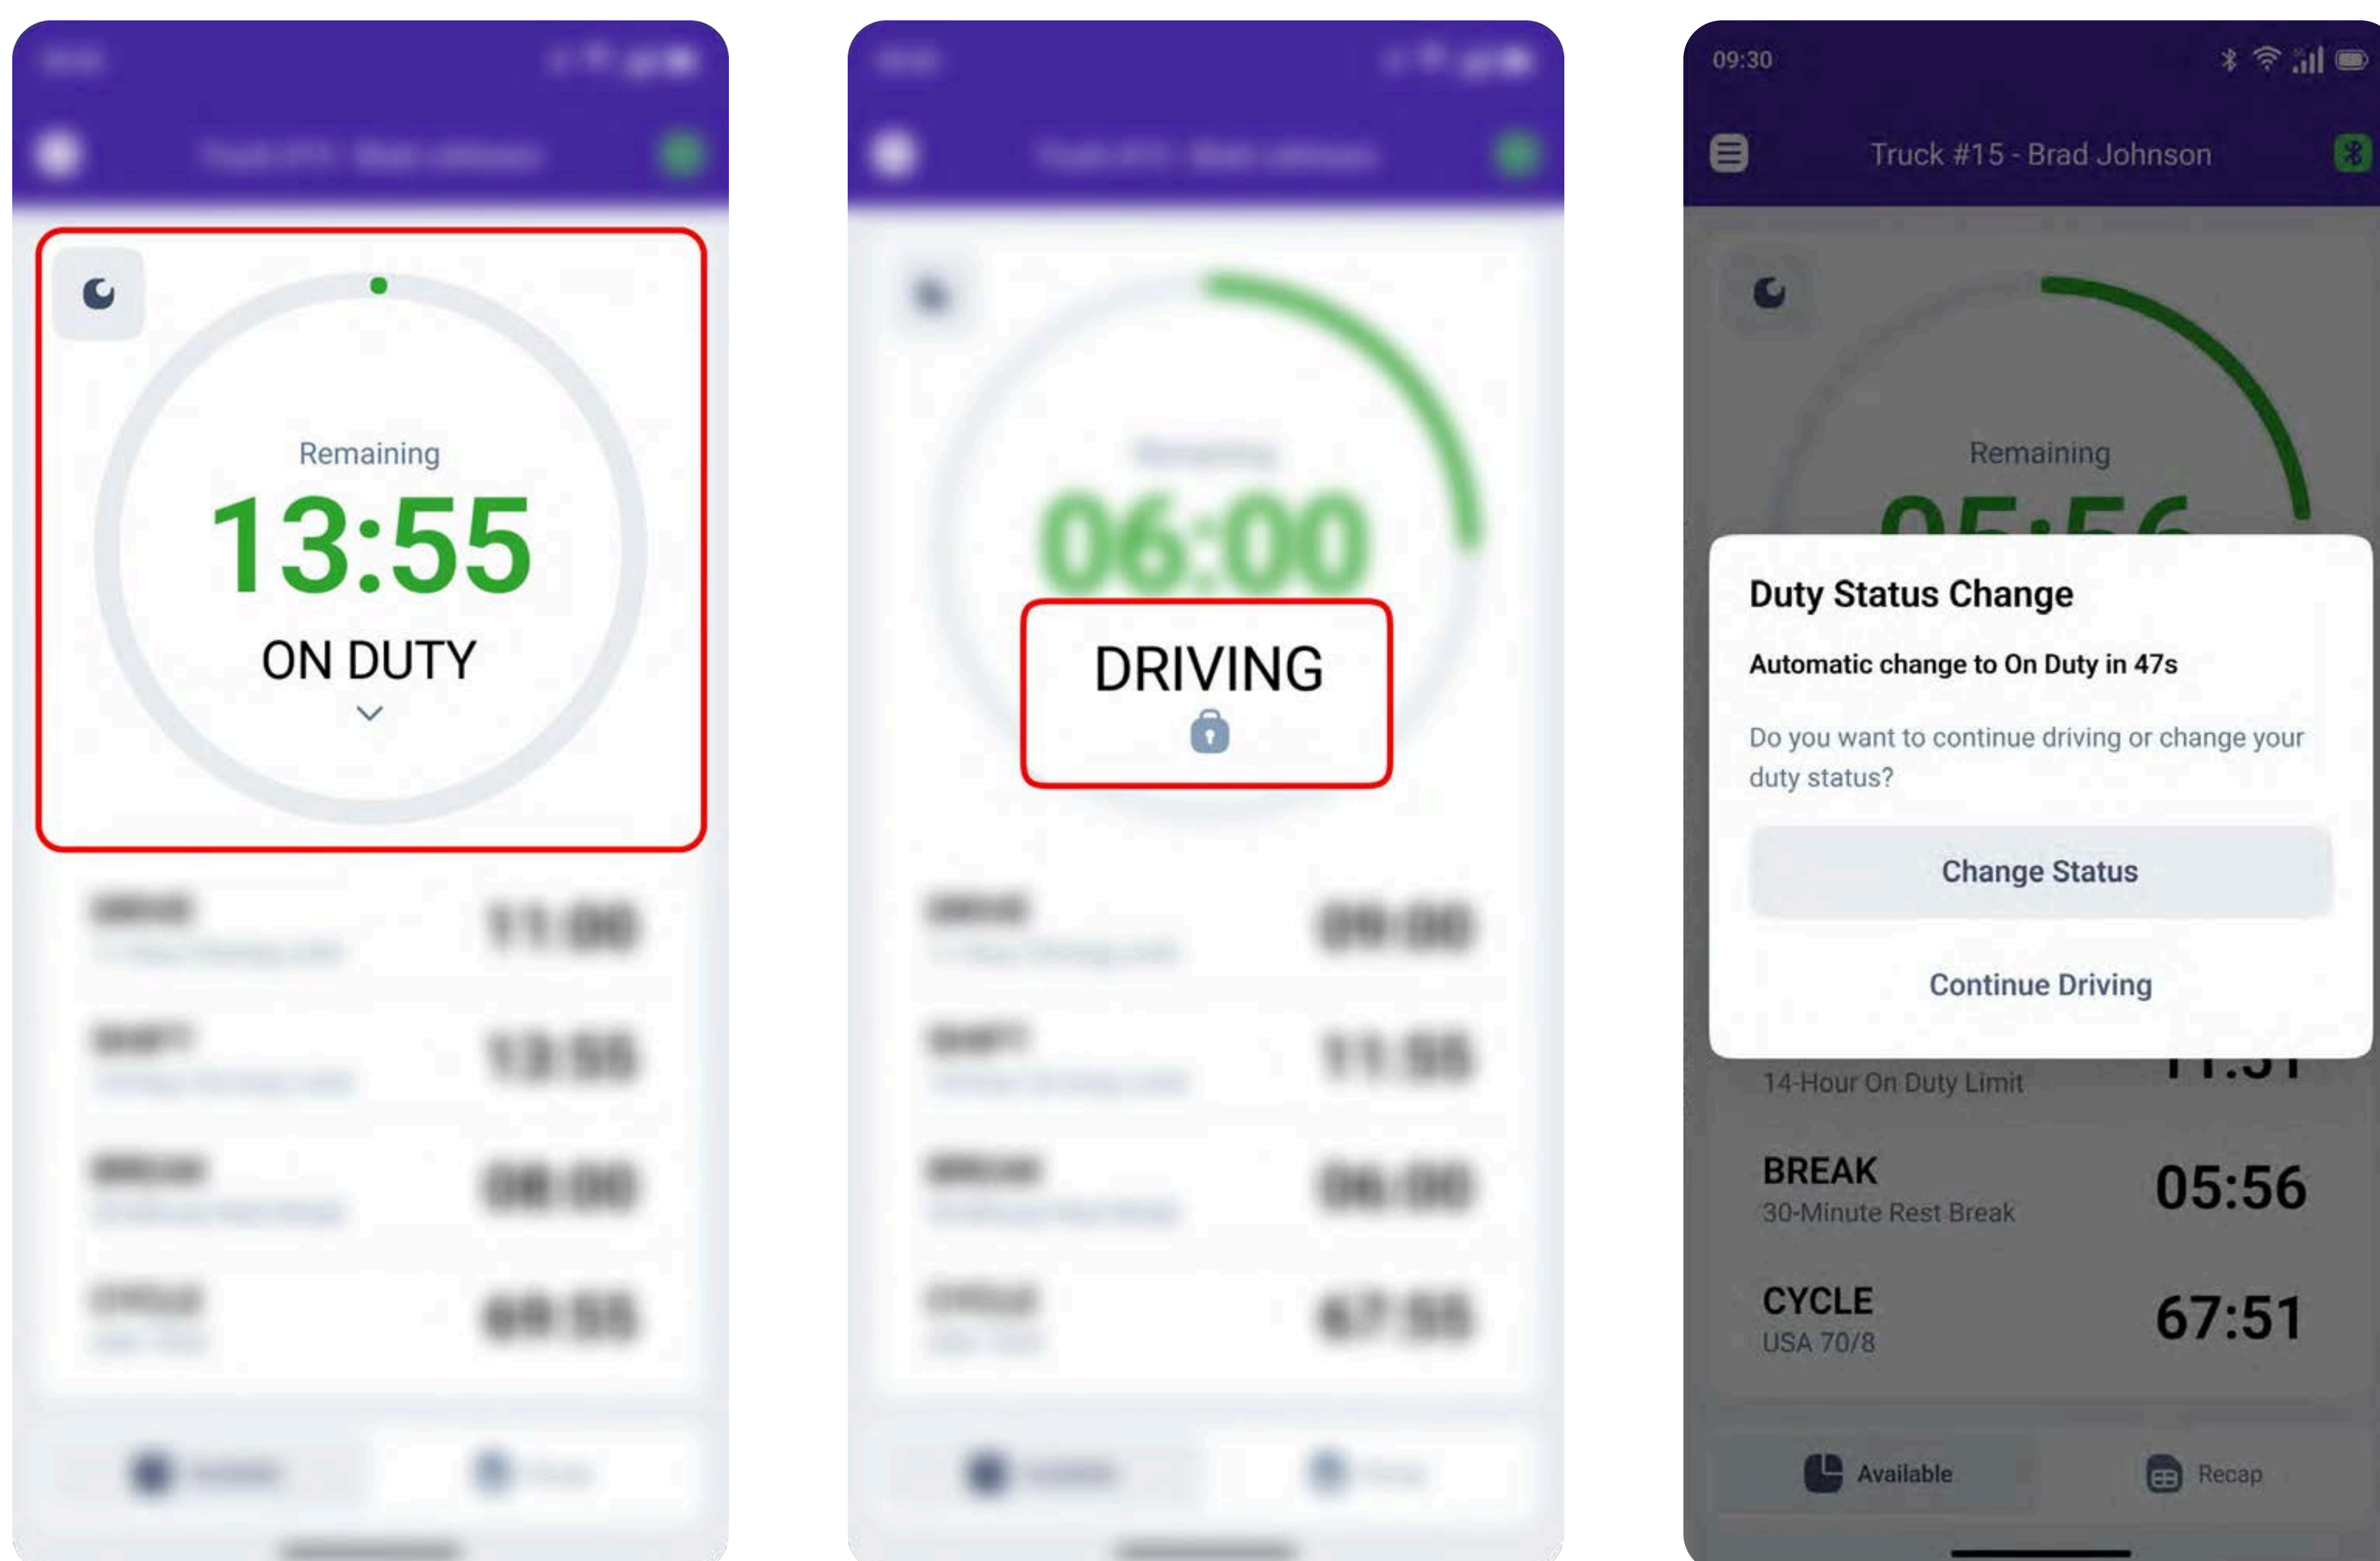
Remaining
13:55
ON DUTY

DRIVING

09:30
Truck #15 - Brad Johnson
Remaining

Duty Status Change
Automatic change to On Duty in 47s
Do you want to continue driving or change your duty status?
Change Status
Continue Driving

14-Hour On Duty Limit
BREAK
30-Minute Rest Break
05:56
CYCLE
USA 70/8
67:51
Available
Recap